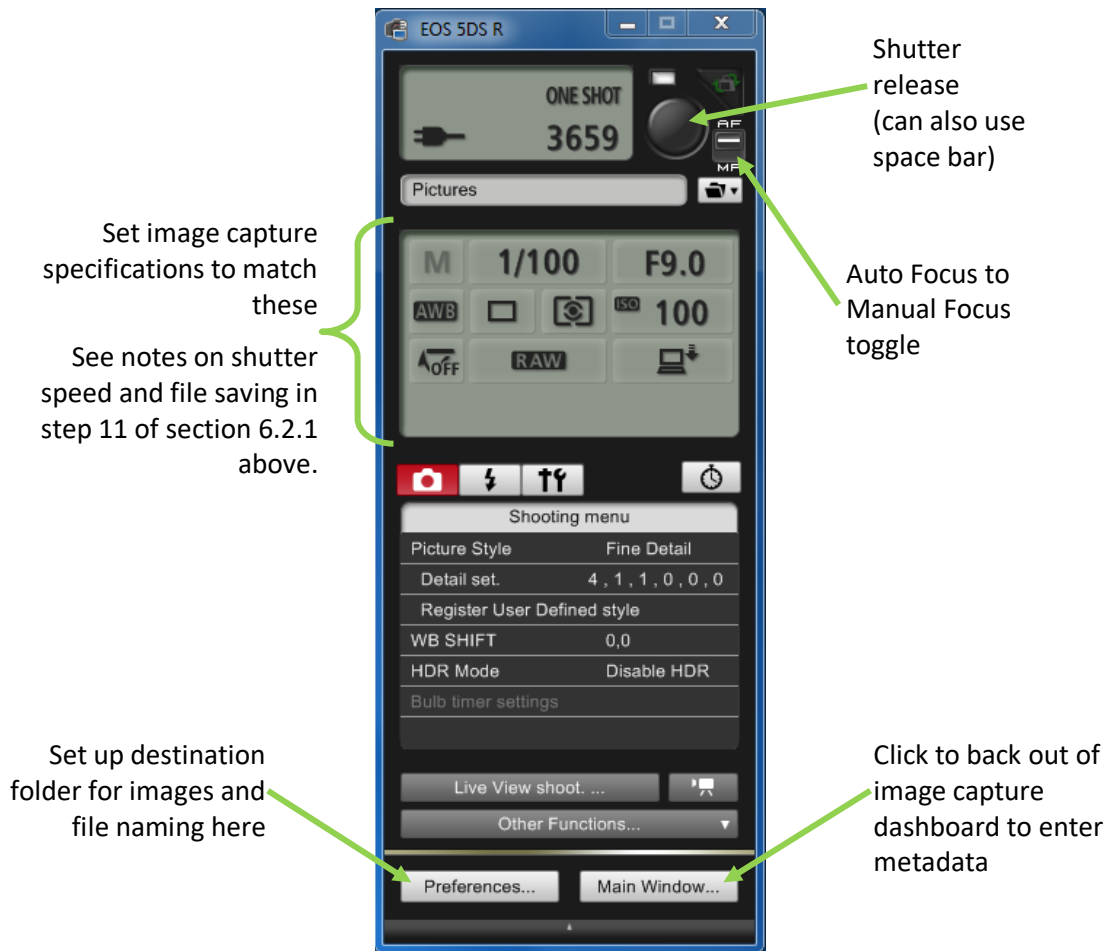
EOS 5DS R

ONE SHOT
3659

AF
MF

Shutter release (can also use space bar)

Pictures

Set image capture specifications to match these

See notes on shutter speed and file saving in step 11 of section 6.2.1 above.

M 1/100 F9.0
AWB ISO 100
RAW

Auto Focus to Manual Focus toggle

Shooting menu

| Picture Style | Fine Detail |
|---|---|
| Detail set. | 4 , 1 , 1 , 0 , 0 , 0 |
| Register User Defined style | |
| WB SHIFT | 0,0 |
| HDR Mode | Disable HDR |
| Bulb timer settings | |

Set up destination folder for images and file naming here

Live View shoot. ...

Other Functions...

Click to back out of image capture dashboard to enter metadata

Preferences...

Main Window...